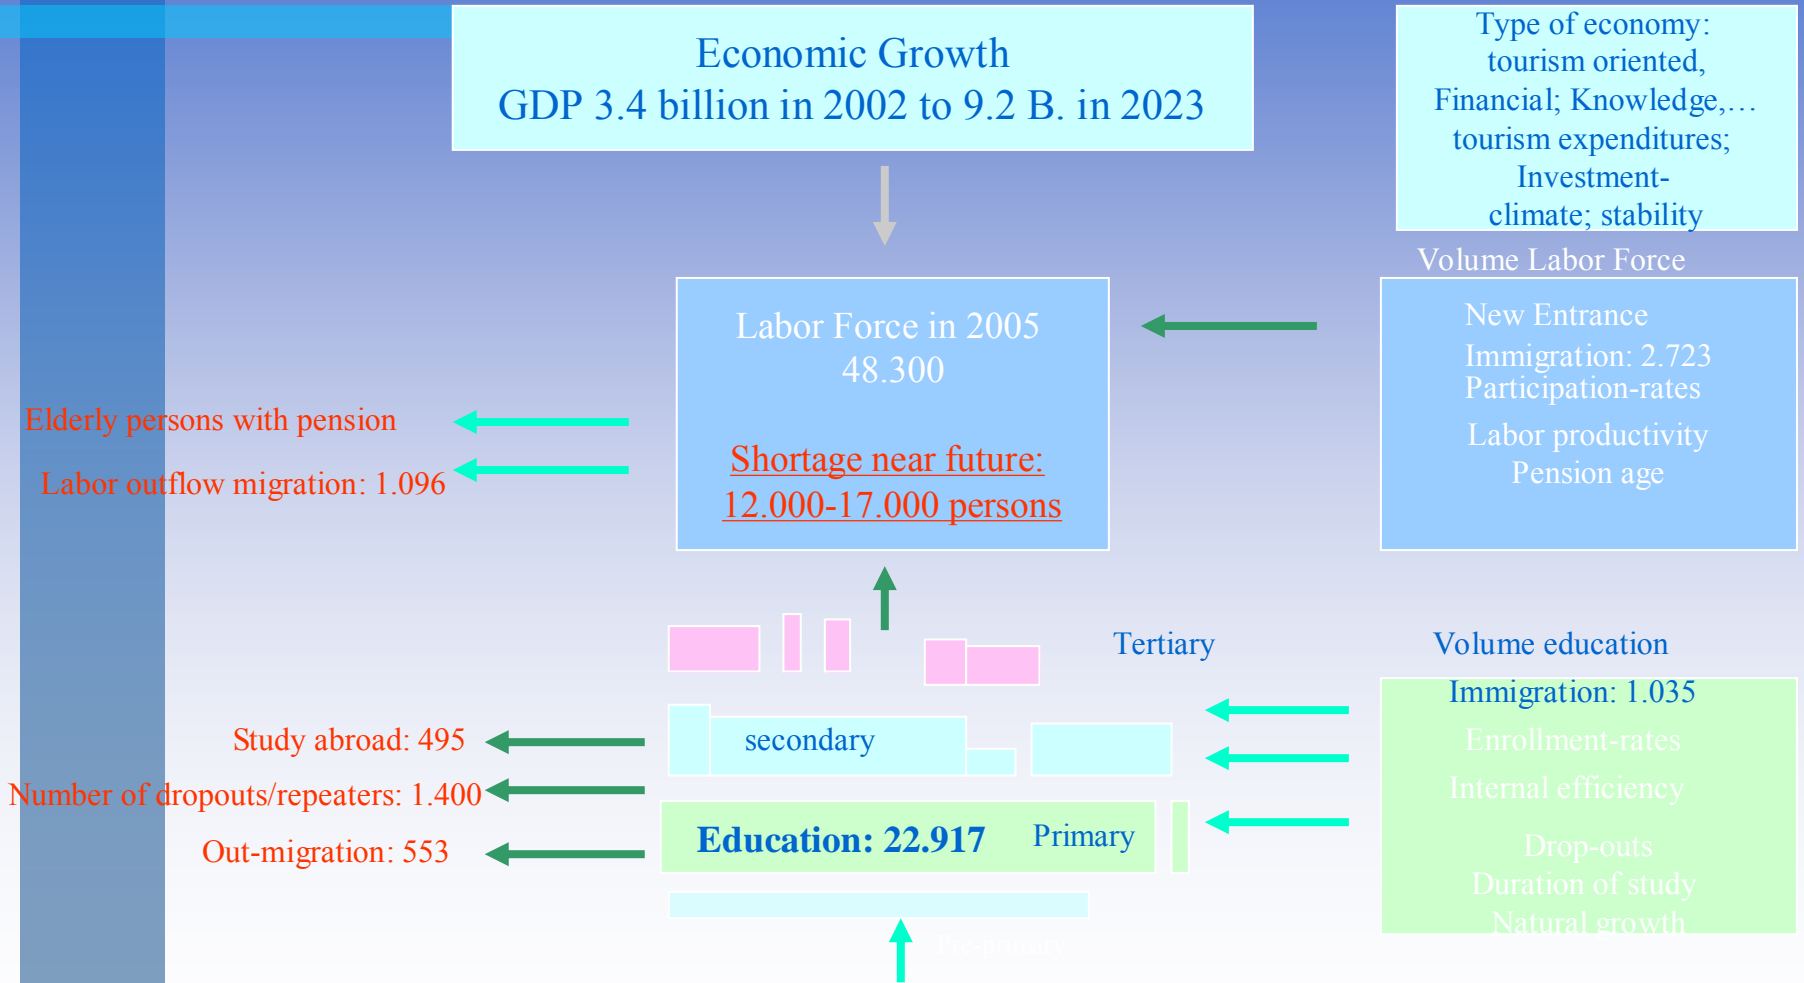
Economic Growth
GDP 3.4 billion in 2002 to 9.2 B. in 2023

Type of economy: tourism oriented, Financial; Knowledge,… tourism expenditures; Investment-climate; stability

Volume Labor Force

Labor Force in 2005
48.300

Shortage near future:
12.000-17.000 persons

New Entrance
Immigration: 2.723
Participation-rates
Labor productivity
Pension age

Elderly persons with pension

Labor outflow migration: 1.096

Tertiary

Volume education

Immigration: 1.035
Enrollment-rates
Internal efficiency
Drop-outs
Duration of study
Natural growth

secondary

Study abroad: 495

Number of dropouts/repeaters: 1.400

Out-migration: 553

Education: 22.917

Primary

Pre-primary